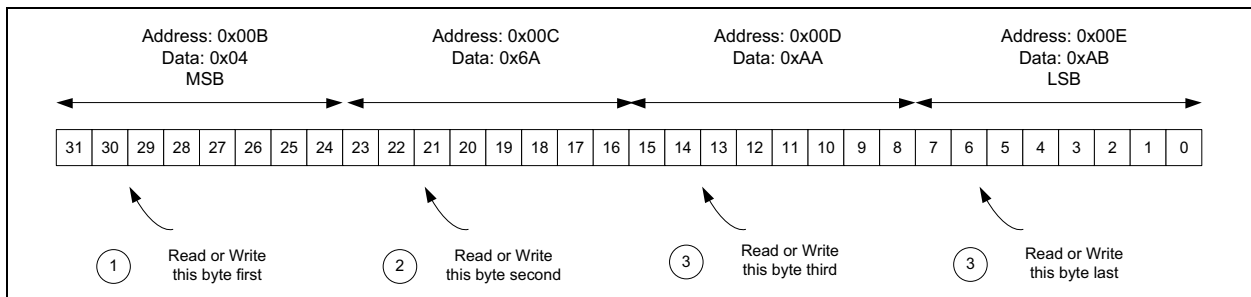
Address: 0x00B
Data: 0x04
MSB

Address: 0x00C
Data: 0x6A

Address: 0x00D
Data: 0xAA

Address: 0x00E
Data: 0xAB
LSB

| 31 | 30 | 29 | 28 | 27 | 26 | 25 | 24 | 23 | 22 | 21 | 20 | 19 | 18 | 17 | 16 | 15 | 14 | 13 | 12 | 11 | 10 | 9 | 8 | 7 | 6 | 5 | 4 | 3 | 2 | 1 | 0 |
|---|---|---|---|---|---|---|---|---|---|---|---|---|---|---|---|---|---|---|---|---|---|---|---|---|---|---|---|---|---|---|---|

1 Read or Write this byte first

2 Read or Write this byte second

3 Read or Write this byte third

3 Read or Write this byte last